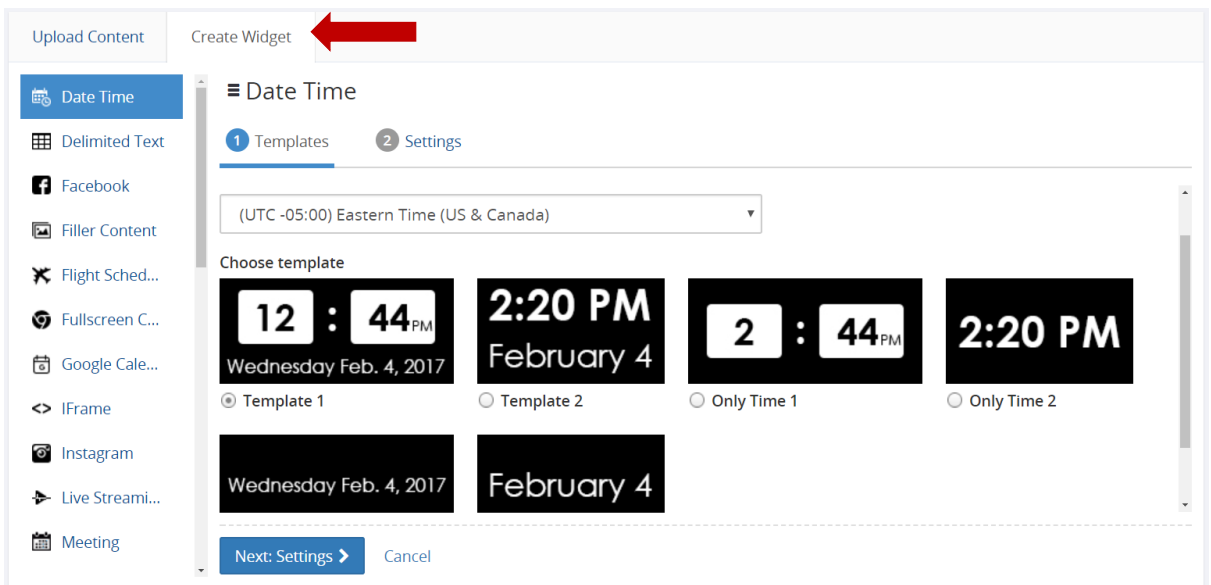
Upload Content
Create Widget

Date Time
Delimited Text
Facebook
Filler Content
Flight Sched...
Fullscreen C...
Google Cale...
<> IFrame
Instagram
Live Streami...
Meeting

≡ Date Time

1 Templates
2 Settings

(UTC -05:00) Eastern Time (US & Canada)

Choose template

12 : 44 PM
Wednesday Feb. 4, 2017
Template 1

2:20 PM
February 4
Template 2

2 : 44 PM
Only Time 1

2:20 PM
Only Time 2

Wednesday Feb. 4, 2017

February 4

Next: Settings ›
Cancel